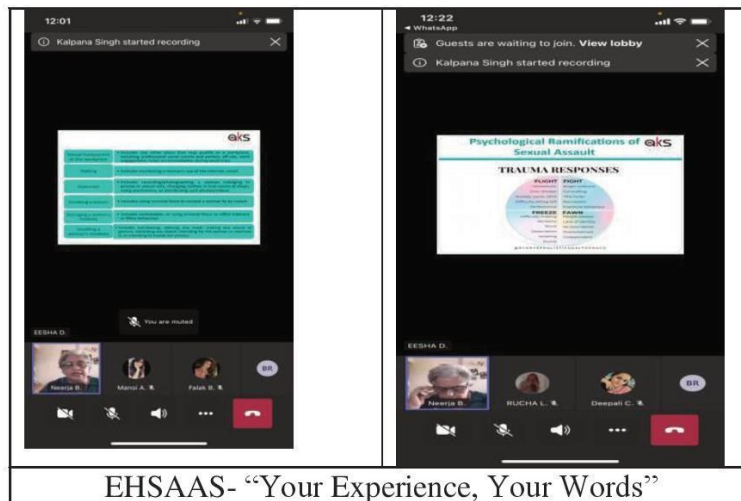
12:01

Kalpana Singh started recording

aks

You are muted

EESHA D.

Neerja B.

Mansi A.

Falak B.

BR

12:22
◂ WhatsApp

Guests are waiting to join. View lobby

Kalpana Singh started recording

Psychological Ramifications of Sexual Assault aks

TRAUMA RESPONSES

FLIGHT FIGHT

FREEZE FAWN

EESHA D.

Neerja B.

RUCHA L.

Deepali C.

BR

EHSAAS- "Your Experience, Your Words"